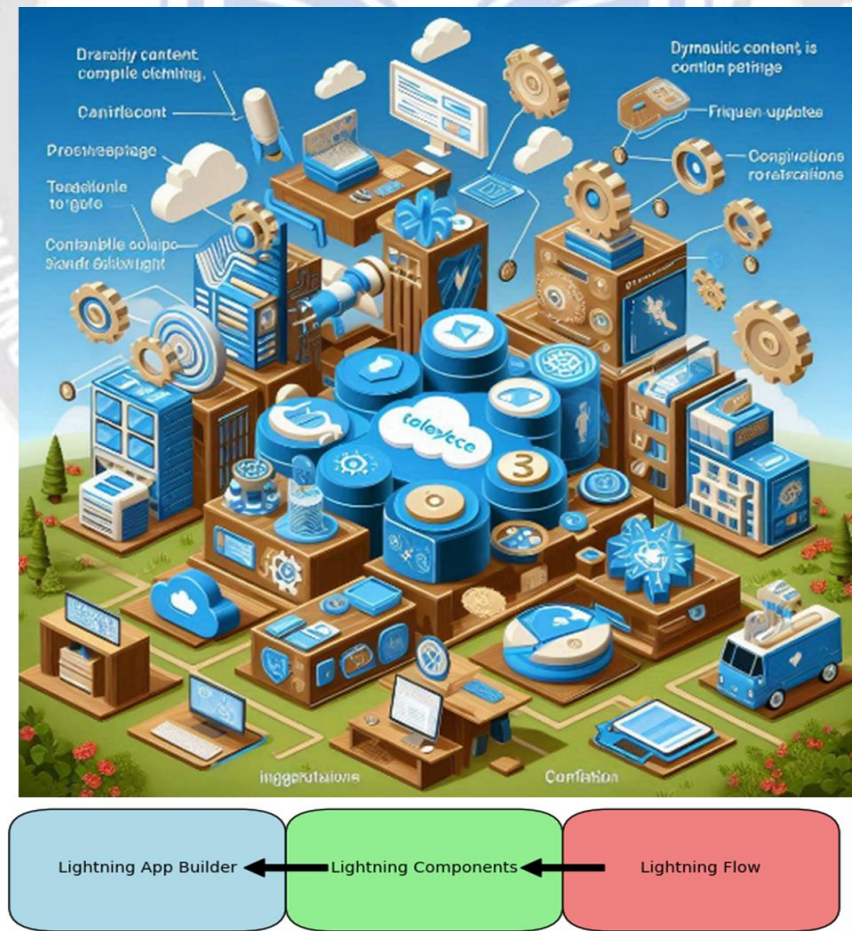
Dramatly content compile clething.

Canirlecont

Proseepage

Toractionle torgete

Contanblie colaipe Standr Solbwight

Dymaulic content is contion petinge

Friquen-updates

Congivations rorescations

Taleyce

3

Inggortations

Contation

Lightning App Builder

Lightning Components

Lightning Flow